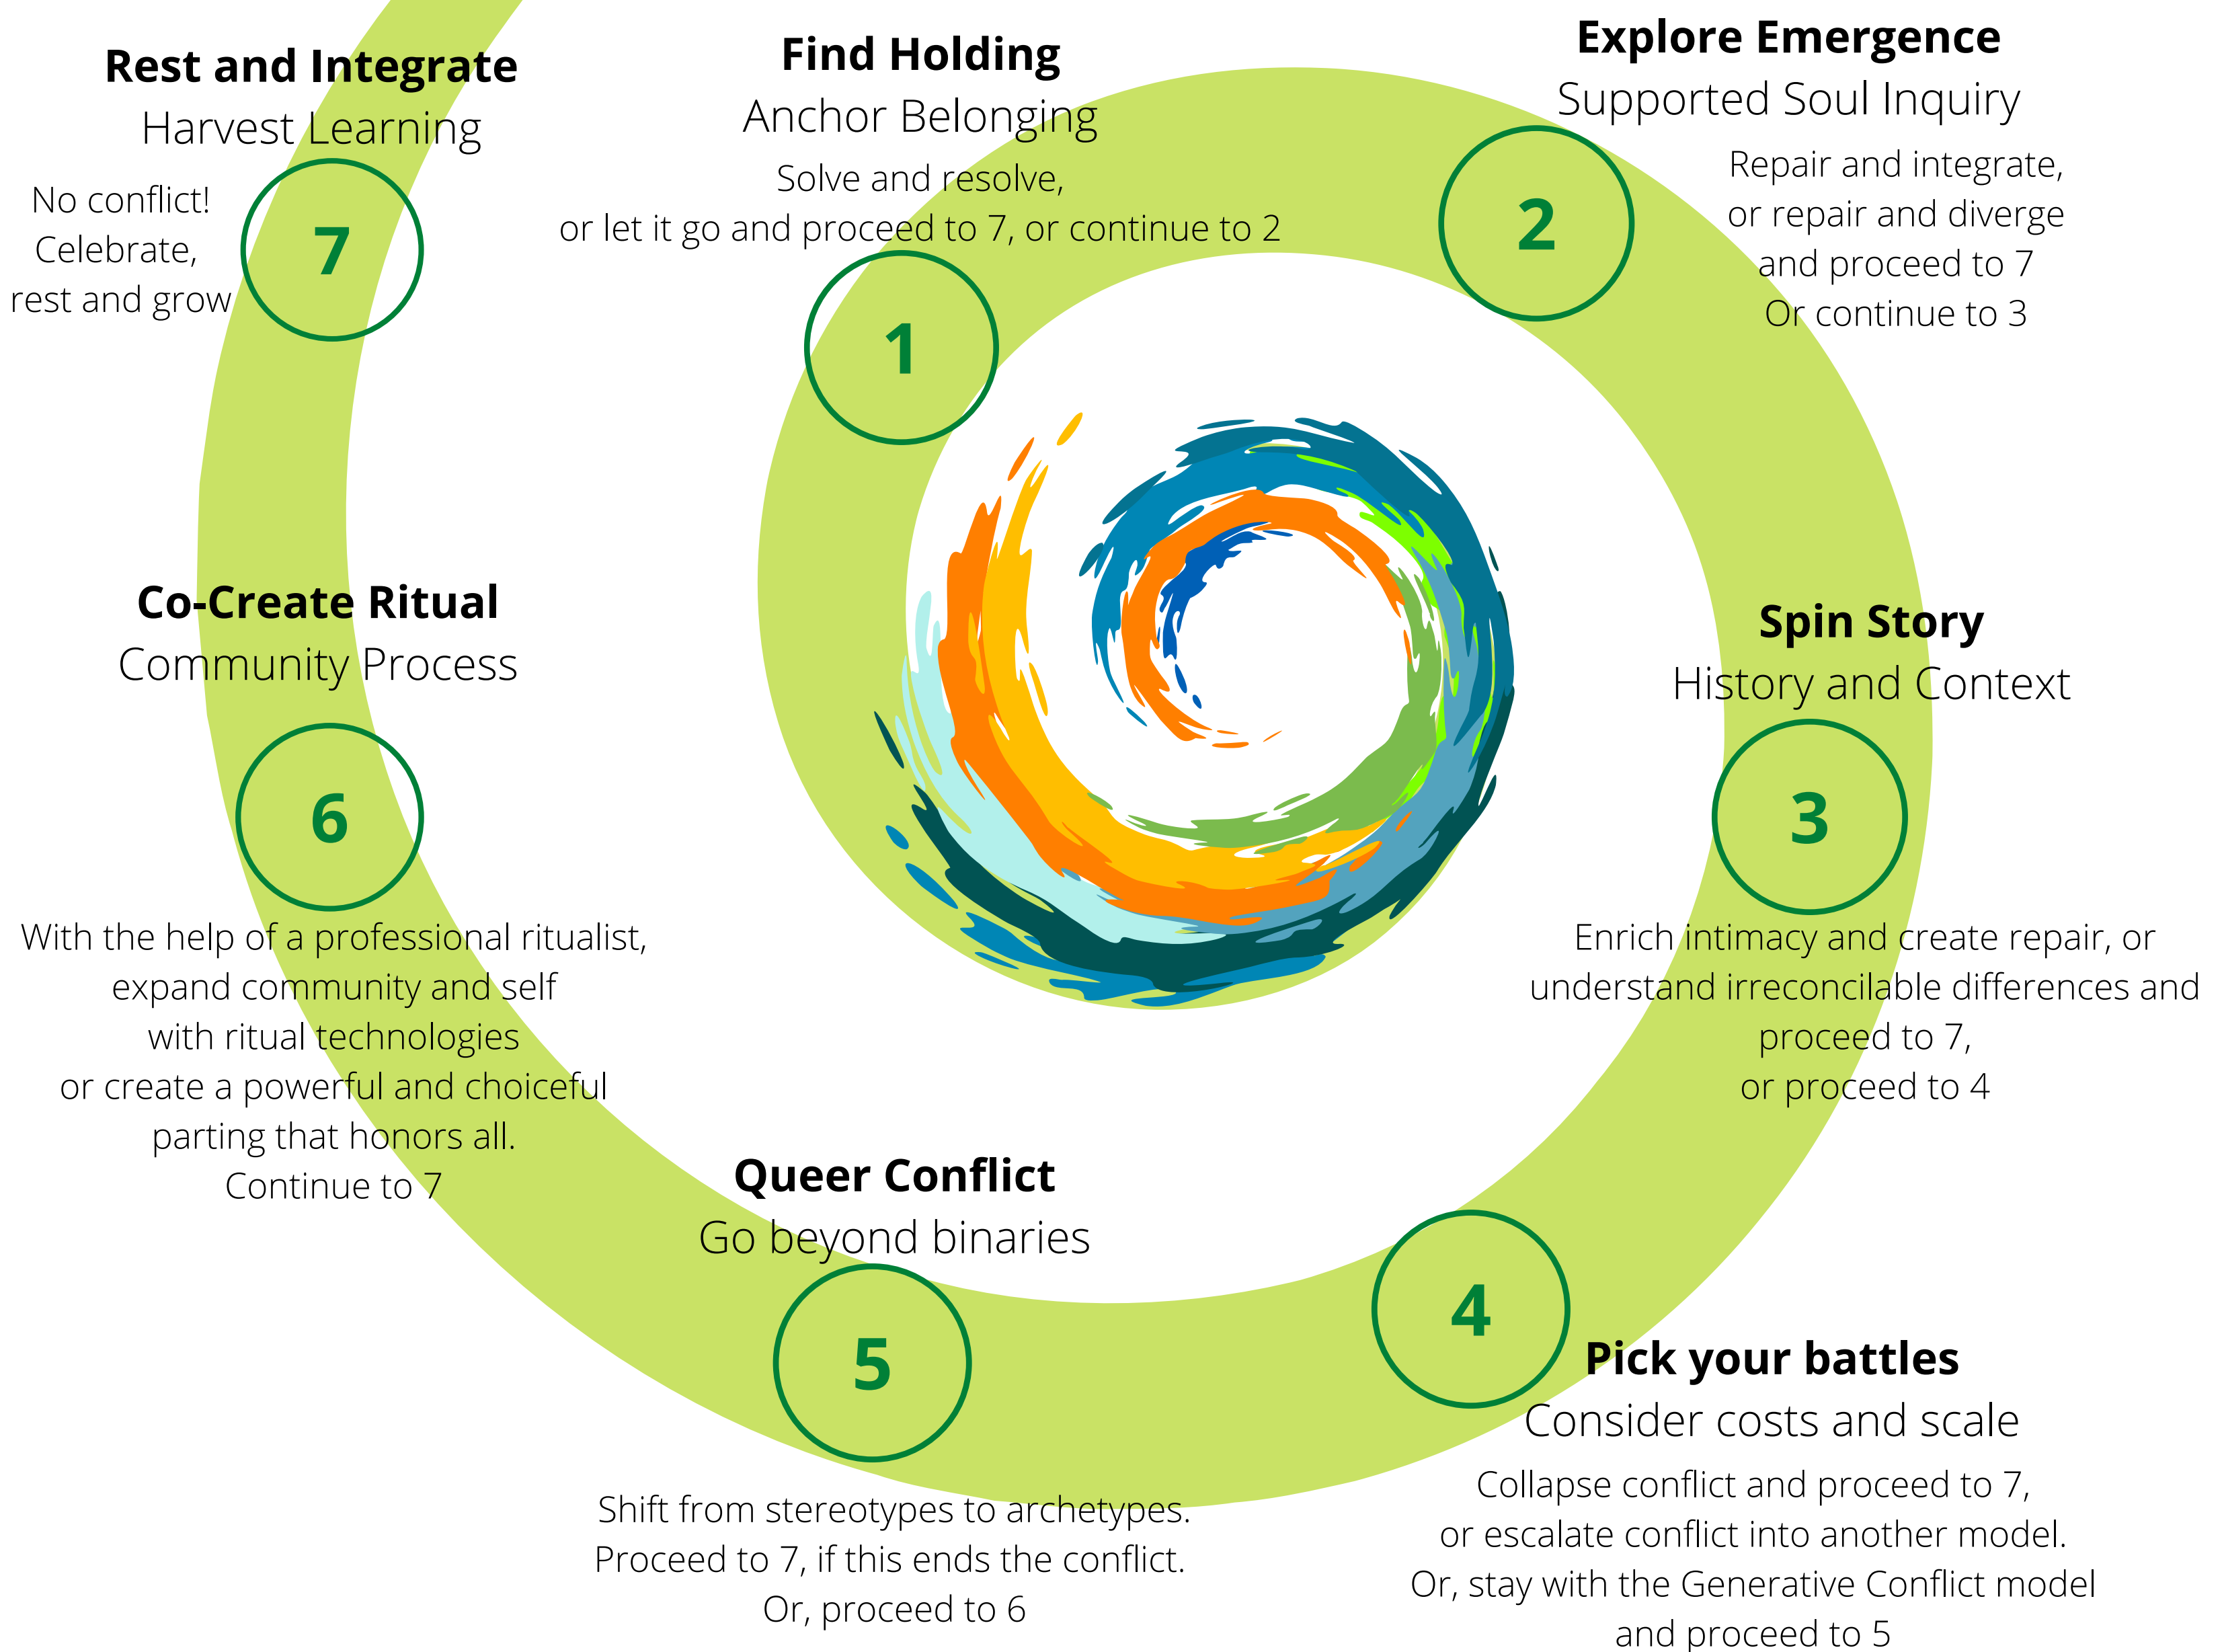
Rest and Integrate
Harvest Learning

No conflict!
Celebrate,
rest and grow

7

Find Holding
Anchor Belonging
Solve and resolve,
or let it go and proceed to 7, or continue to 2

1

Explore Emergence
Supported Soul Inquiry

2

Repair and integrate,
or repair and diverge
and proceed to 7
Or continue to 3

Co-Create Ritual
Community Process

6

With the help of a professional ritualist,
expand community and self
with ritual technologies
or create a powerful and choiceful
parting that honors all.
Continue to 7

Spin Story
History and Context

3

Enrich intimacy and create repair, or
understand irreconcilable differences and
proceed to 7,
or proceed to 4

Queer Conflict
Go beyond binaries

5

Shift from stereotypes to archetypes.
Proceed to 7, if this ends the conflict.
Or, proceed to 6

4

Pick your battles
Consider costs and scale
Collapse conflict and proceed to 7,
or escalate conflict into another model.
Or, stay with the Generative Conflict model
and proceed to 5